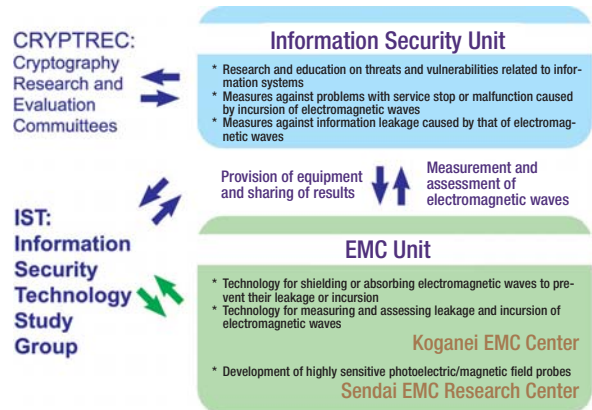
CRYPTREC: Cryptography Research and Evaluation Committees

Information Security Unit

* Research and education on threats and vulnerabilities related to information systems
* Measures against problems with service stop or malfunction caused by incursion of electromagnetic waves
* Measures against information leakage caused by that of electromagnetic waves

Provision of equipment and sharing of results

Measurement and assessment of electromagnetic waves

IST: Information Security Technology Study Group

EMC Unit

* Technology for shielding or absorbing electromagnetic waves to prevent their leakage or incursion
* Technology for measuring and assessing leakage and incursion of electromagnetic waves

Koganei EMC Center

* Development of highly sensitive photoelectric/magnetic field probes

Sendai EMC Research Center